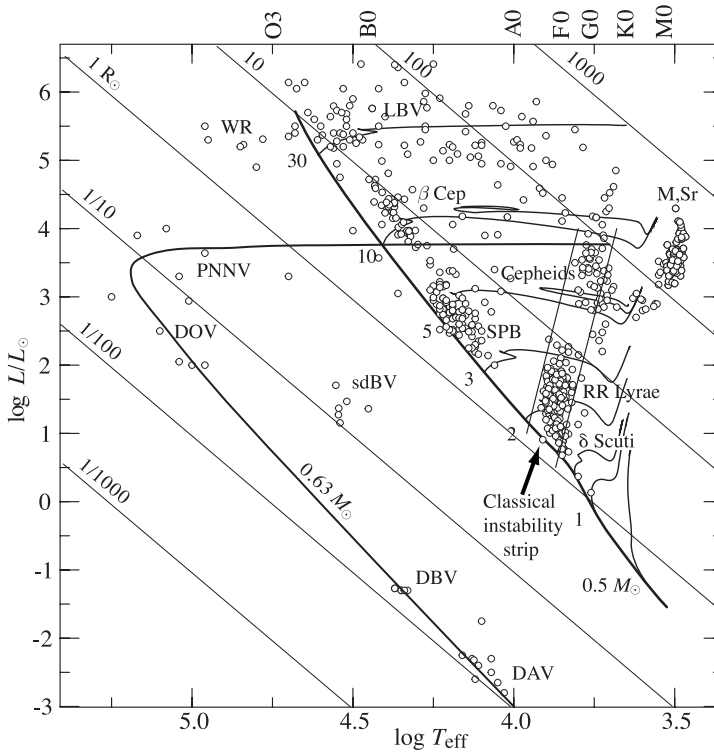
O3 B0 A0 F0 G0 K0 M0

$1\ R_\odot$

10

100

1000

1/10

1/100

1/1000

WR

LBV

30

$\beta$ Cep

M,Sr

10

PNNV

Cepheids

DOV

5

SPB

sdBV

3

RR Lyrae

2

$\delta$ Scuti

$0.63\ M_\odot$

Classical instability strip

1

DBV

$0.5\ M_\odot$

DAV

$\log L/L_\odot$

6 5 4 3 2 1 0 -1 -2 -3

5.0 4.5 4.0 3.5

$\log T_{\rm eff}$